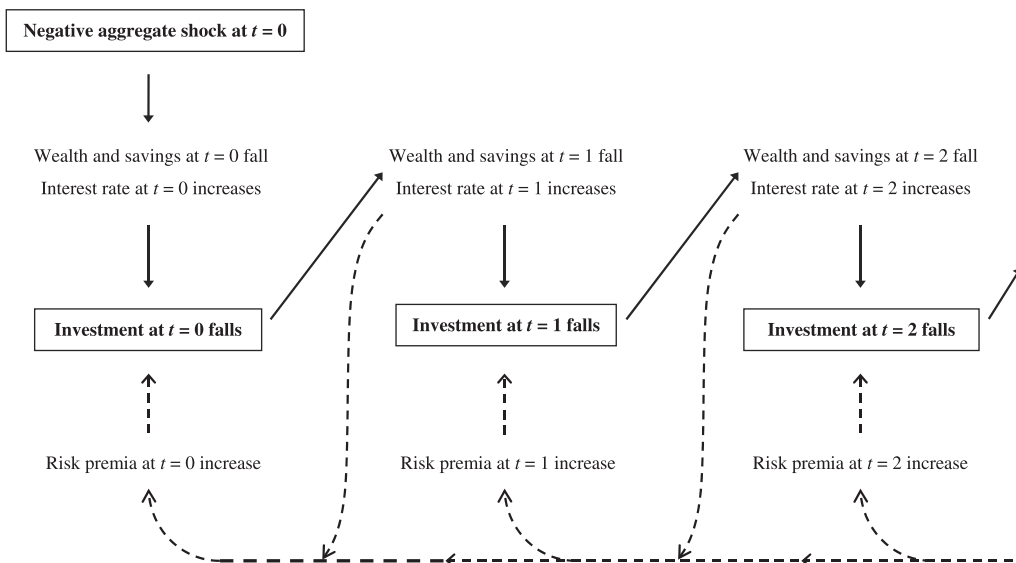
**Negative aggregate shock at $t = 0$**

Wealth and savings at $t = 0$ fall
Interest rate at $t = 0$ increases

**Investment at $t = 0$ falls**

Risk premia at $t = 0$ increase

Wealth and savings at $t = 1$ fall
Interest rate at $t = 1$ increases

**Investment at $t = 1$ falls**

Risk premia at $t = 1$ increase

Wealth and savings at $t = 2$ fall
Interest rate at $t = 2$ increases

**Investment at $t = 2$ falls**

Risk premia at $t = 2$ increase